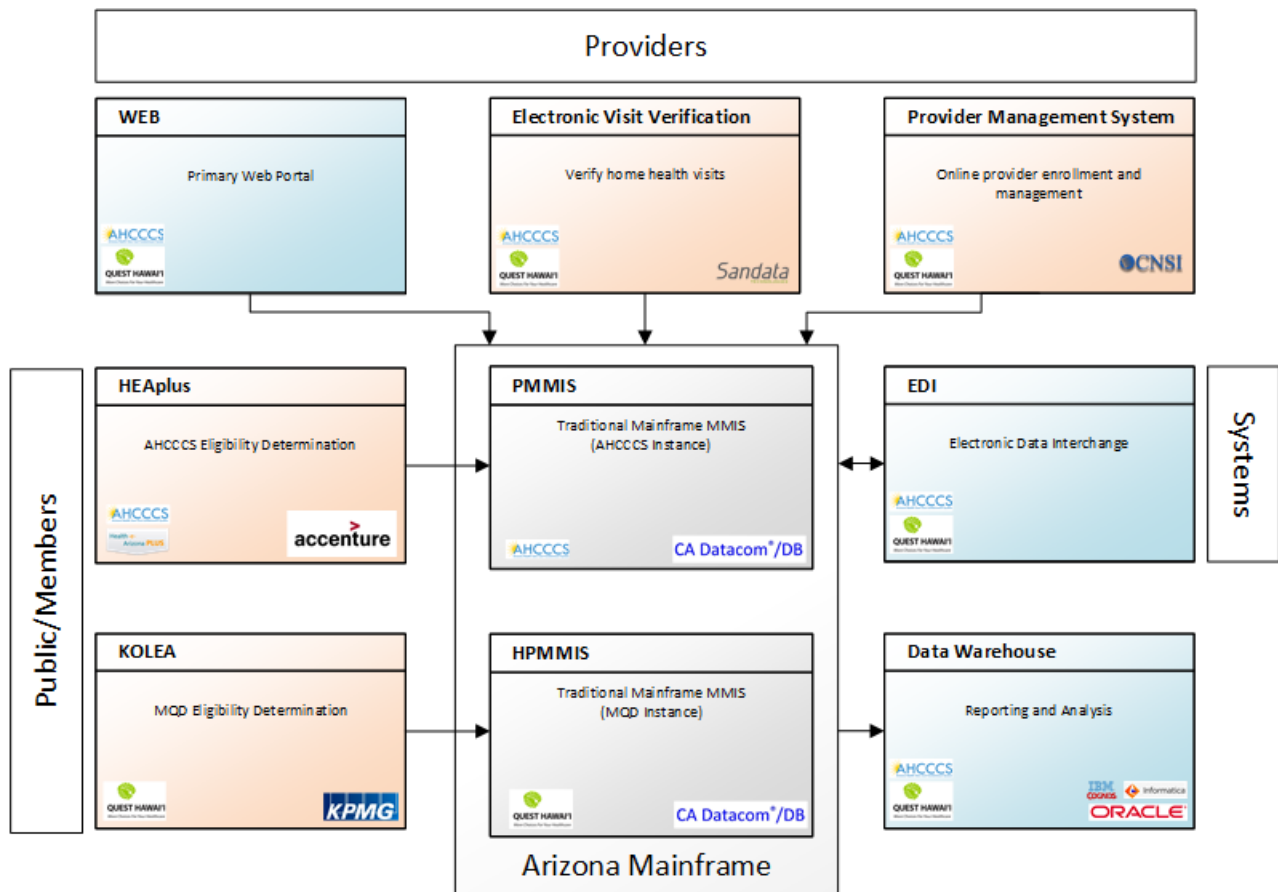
Providers

WEB

Primary Web Portal

AHCCCS

QUEST HAWAI'I

Electronic Visit Verification

Verify home health visits

AHCCCS

QUEST HAWAI'I

Sandata

Provider Management System

Online provider enrollment and management

AHCCCS

QUEST HAWAI'I

CNSI

Public/Members

HEAplus

AHCCCS Eligibility Determination

AHCCCS

Health-e-Arizona PLUS

accenture

PMMIS

Traditional Mainframe MMIS (AHCCCS Instance)

AHCCCS

CA Datacom®/DB

EDI

Electronic Data Interchange

AHCCCS

QUEST HAWAI'I

Systems

KOLEA

MQD Eligibility Determination

QUEST HAWAI'I

KPMG

HPMMIS

Traditional Mainframe MMIS (MQD Instance)

QUEST HAWAI'I

CA Datacom®/DB

Data Warehouse

Reporting and Analysis

AHCCCS

QUEST HAWAI'I

IBM COGNOS

Informatica

ORACLE

Arizona Mainframe